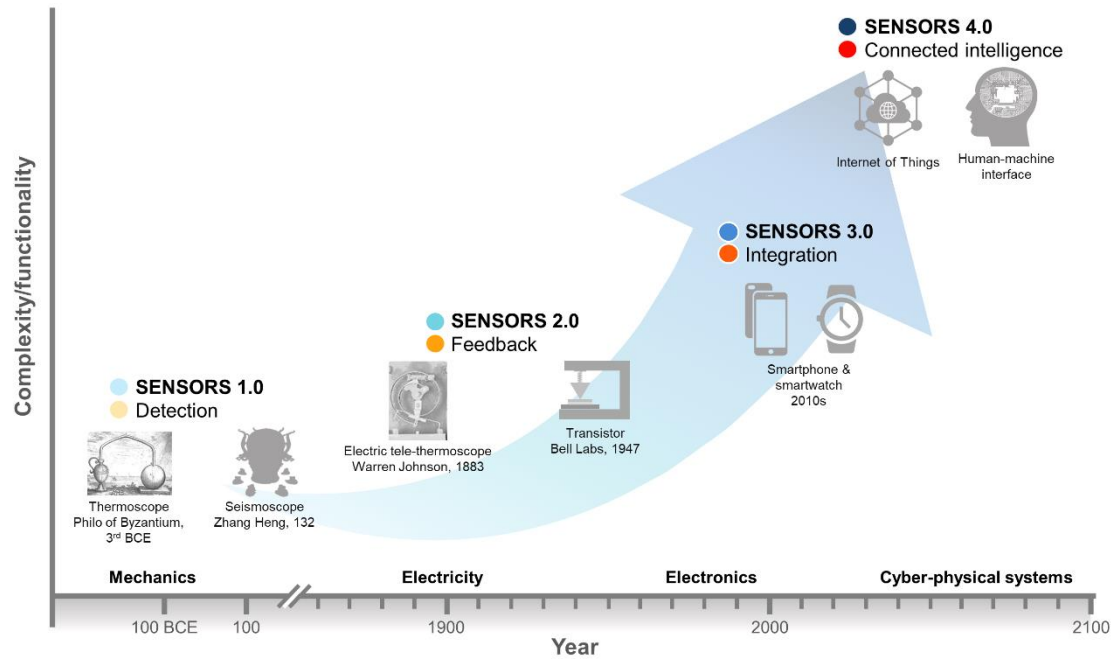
SENSORS 4.0
Connected intelligence

Internet of Things

Human-machine interface

SENSORS 3.0
Integration

Smartphone & smartwatch 2010s

SENSORS 2.0
Feedback

Electric tele-thermoscope Warren Johnson, 1883

Transistor Bell Labs, 1947

SENSORS 1.0
Detection

Thermoscope Philo of Byzantium, 3$^{rd}$ BCE

Seismoscope Zhang Heng, 132

Complexity/functionality

Mechanics

Electricity

Electronics

Cyber-physical systems

100 BCE

100

1900

2000

2100

Year